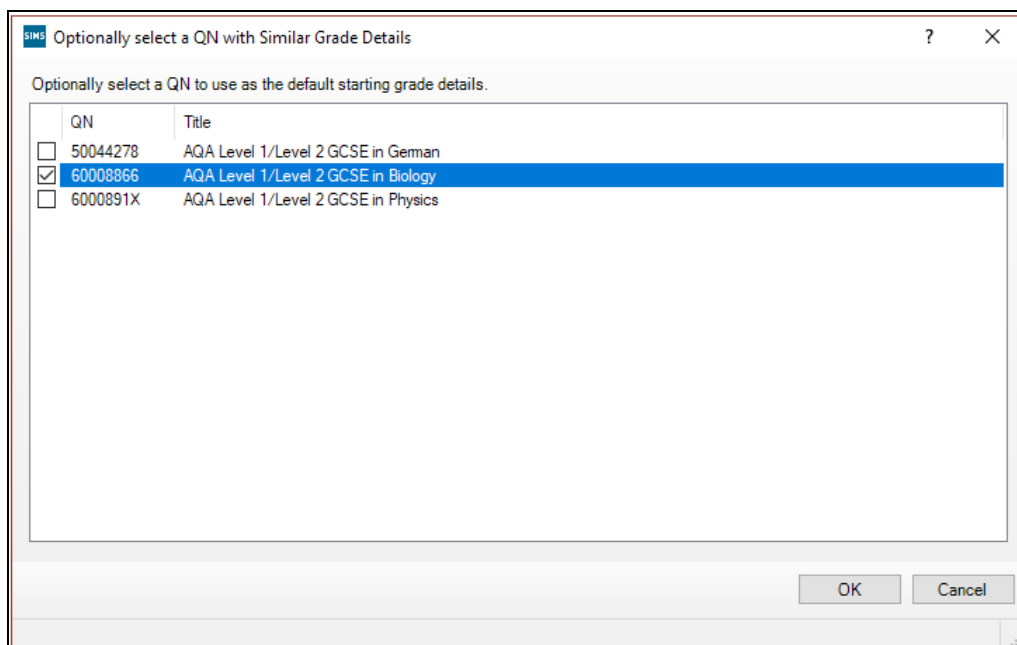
SIMS Optionally select a QN with Similar Grade Details

?

Optionally select a QN to use as the default starting grade details.

| | QN | Title |
|---|---|---|
| ☐ | 50044278 | AQA Level 1/Level 2 GCSE in German |
| ☑ | 60008866 | AQA Level 1/Level 2 GCSE in Biology |
| ☐ | 6000891X | AQA Level 1/Level 2 GCSE in Physics |

OK
Cancel